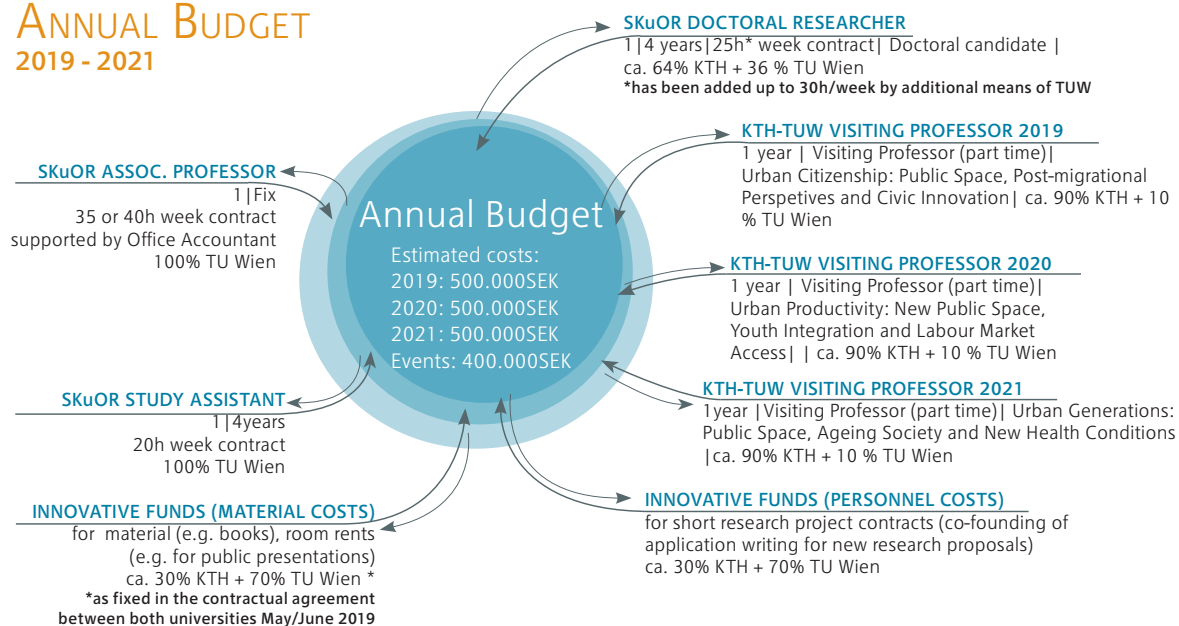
ANNUAL BUDGET
2019 - 2021

SKuOR DOCTORAL RESEARCHER
1|4 years|25h* week contract| Doctoral candidate | ca. 64% KTH + 36 % TU Wien
*has been added up to 30h/week by additional means of TUW

KTH-TUW VISITING PROFESSOR 2019
1 year | Visiting Professor (part time)| Urban Citizenship: Public Space, Post-migrational Perspetives and Civic Innovation| ca. 90% KTH + 10 % TU Wien

SKuOR ASSOC. PROFESSOR
1|Fix
35 or 40h week contract supported by Office Accountant
100% TU Wien

Annual Budget
Estimated costs:
2019: 500.000SEK
2020: 500.000SEK
2021: 500.000SEK
Events: 400.000SEK

KTH-TUW VISITING PROFESSOR 2020
1 year | Visiting Professor (part time)| Urban Productivity: New Public Space, Youth Integration and Labour Market Access| | ca. 90% KTH + 10 % TU Wien

SKuOR STUDY ASSISTANT
1|4years
20h week contract
100% TU Wien

KTH-TUW VISITING PROFESSOR 2021
1year |Visiting Professor (part time)| Urban Generations: Public Space, Ageing Society and New Health Conditions |ca. 90% KTH + 10 % TU Wien

INNOVATIVE FUNDS (MATERIAL COSTS)
for material (e.g. books), room rents (e.g. for public presentations)
ca. 30% KTH + 70% TU Wien *
*as fixed in the contractual agreement between both universities May/June 2019

INNOVATIVE FUNDS (PERSONNEL COSTS)
for short research project contracts (co-founding of application writing for new research proposals)
ca. 30% KTH + 70% TU Wien